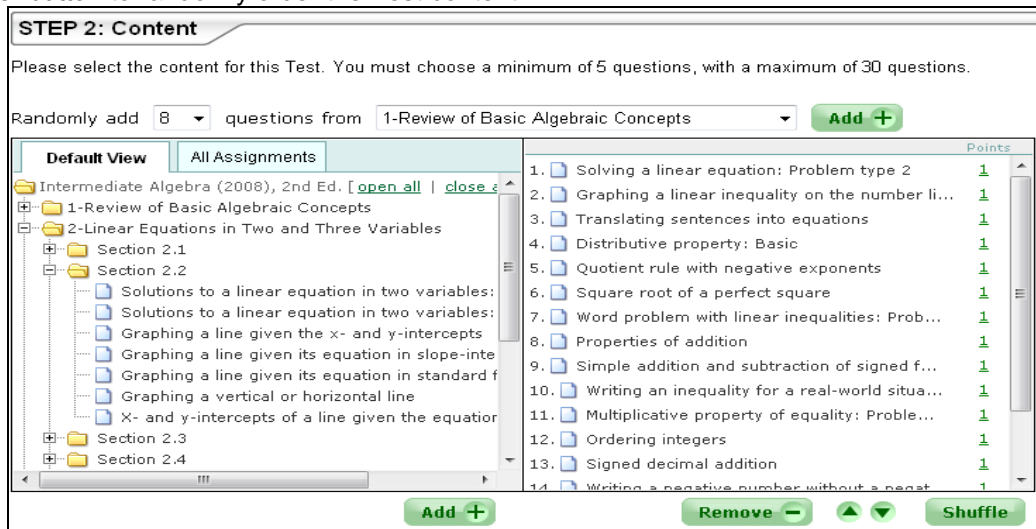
STEP 2: Content

Please select the content for this Test. You must choose a minimum of 5 questions, with a maximum of 30 questions.

Randomly add 8 questions from 1-Review of Basic Algebraic Concepts Add +

Default View | All Assignments

Intermediate Algebra (2008), 2nd Ed. [ open all | close a

1-Review of Basic Algebraic Concepts
2-Linear Equations in Two and Three Variables
Section 2.1
Section 2.2
Solutions to a linear equation in two variables:
Solutions to a linear equation in two variables:
Graphing a line given the x- and y-intercepts
Graphing a line given its equation in slope-inte
Graphing a line given its equation in standard f
Graphing a vertical or horizontal line
X- and y-intercepts of a line given the equation
Section 2.3
Section 2.4

Points

1. Solving a linear equation: Problem type 2 1
2. Graphing a linear inequality on the number li... 1
3. Translating sentences into equations 1
4. Distributive property: Basic 1
5. Quotient rule with negative exponents 1
6. Square root of a perfect square 1
7. Word problem with linear inequalities: Prob... 1
8. Properties of addition 1
9. Simple addition and subtraction of signed f... 1
10. Writing an inequality for a real-world situa... 1
11. Multiplicative property of equality: Proble... 1
12. Ordering integers 1
13. Signed decimal addition 1
14. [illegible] 1

Add + Remove − Shuffle